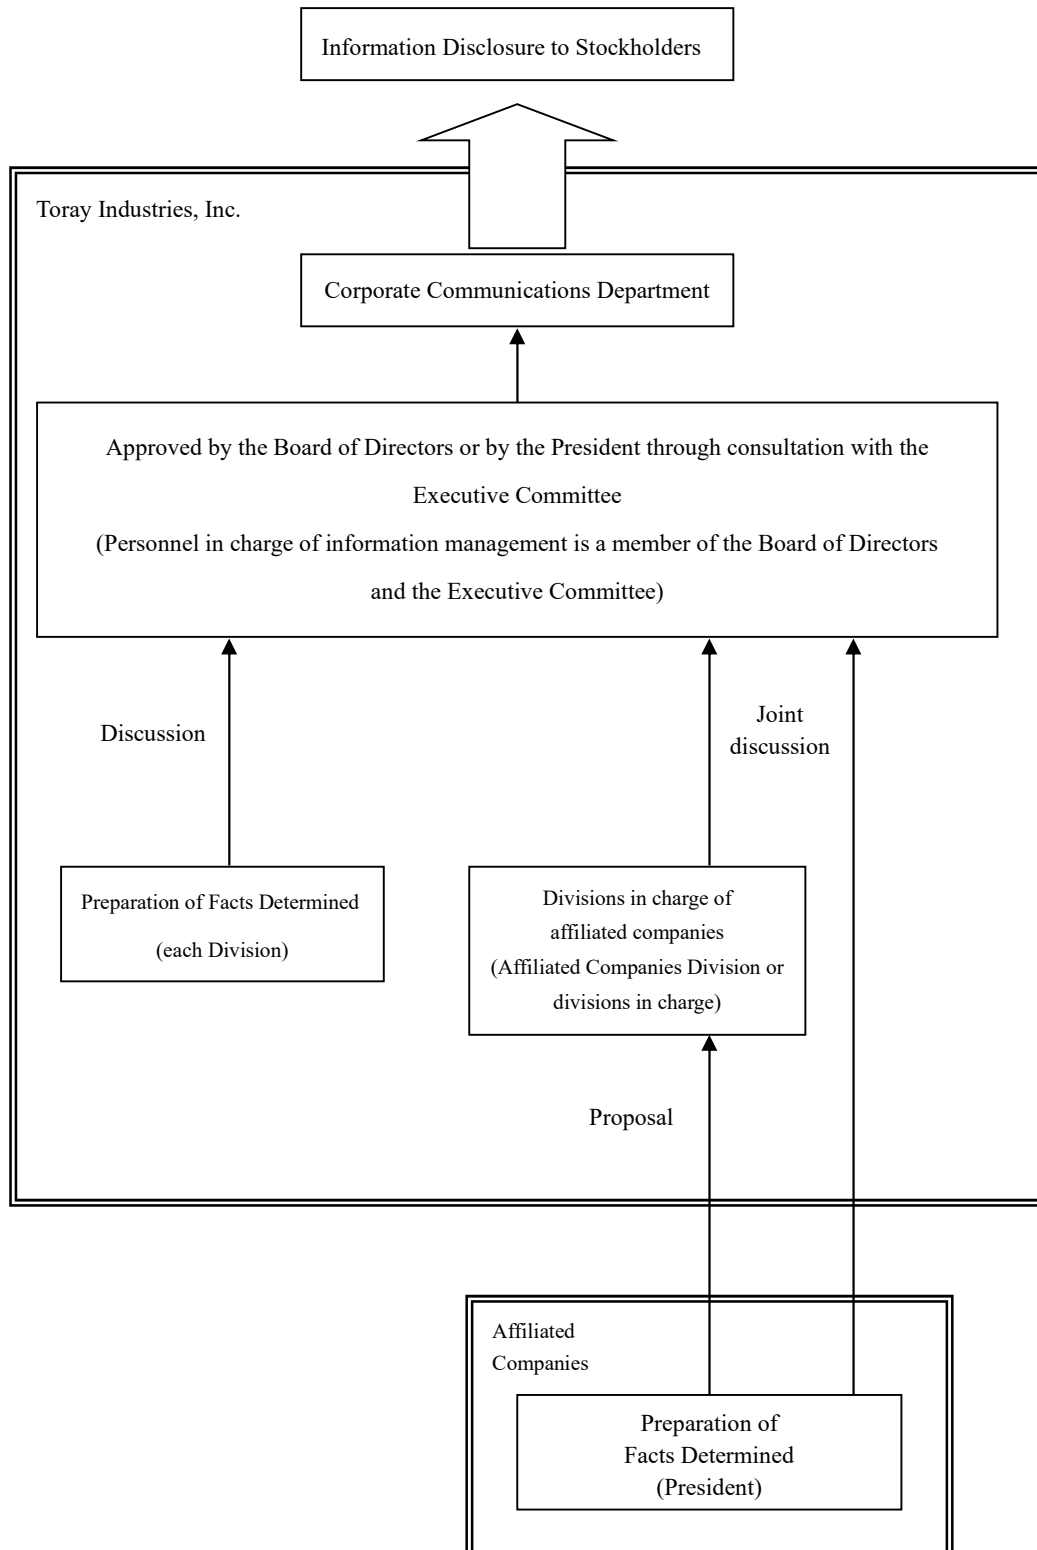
Information Disclosure to Stockholders

Toray Industries, Inc.

Corporate Communications Department

Approved by the Board of Directors or by the President through consultation with the Executive Committee
(Personnel in charge of information management is a member of the Board of Directors and the Executive Committee)

Discussion

Joint discussion

Preparation of Facts Determined
(each Division)

Divisions in charge of affiliated companies
(Affiliated Companies Division or divisions in charge)

Proposal

Affiliated Companies

Preparation of Facts Determined
(President)